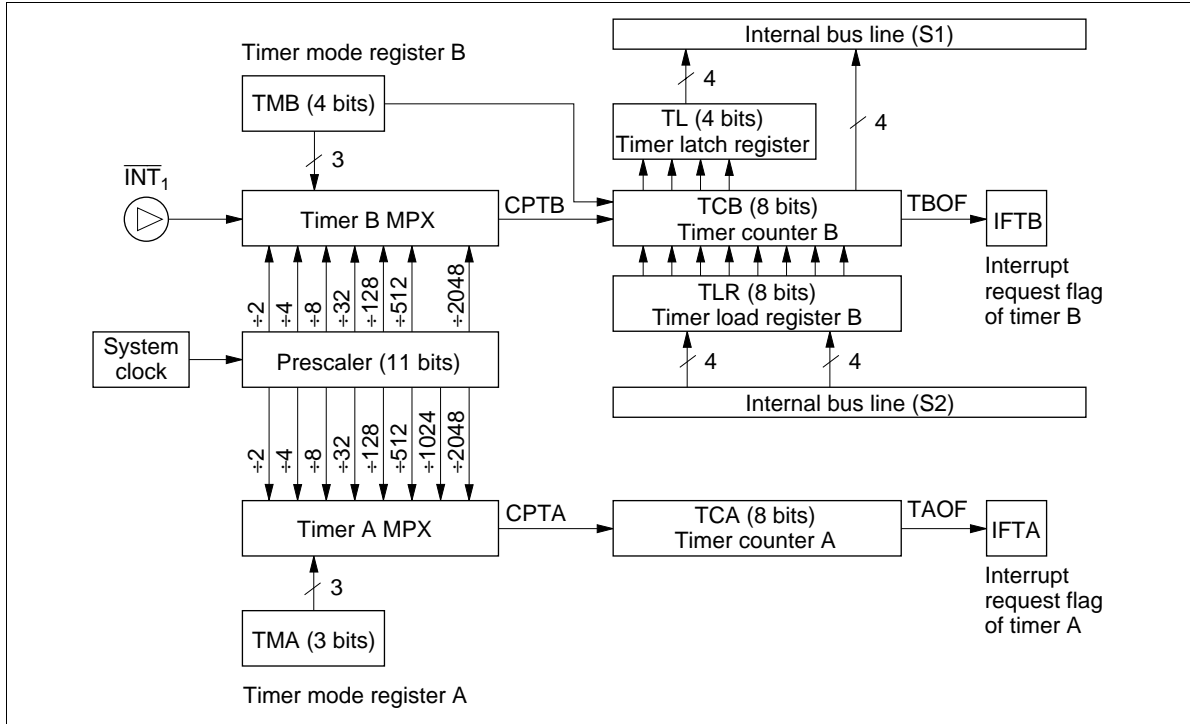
Internal bus line (S1)

Timer mode register B

TMB (4 bits)

4

TL (4 bits)
Timer latch register

4

3

$\overline{INT}_1$

Timer B MPX

CPTB

TCB (8 bits)
Timer counter B

TBOF

IFTB

÷2 ÷4 ÷8 ÷32 ÷128 ÷512 ÷2048

TLR (8 bits)
Timer load register B

Interrupt request flag of timer B

System clock

Prescaler (11 bits)

4

4

Internal bus line (S2)

÷2 ÷4 ÷8 ÷32 ÷128 ÷512 ÷1024 ÷2048

Timer A MPX

CPTA

TCA (8 bits)
Timer counter A

TAOF

IFTA

3

Interrupt request flag of timer A

TMA (3 bits)

Timer mode register A